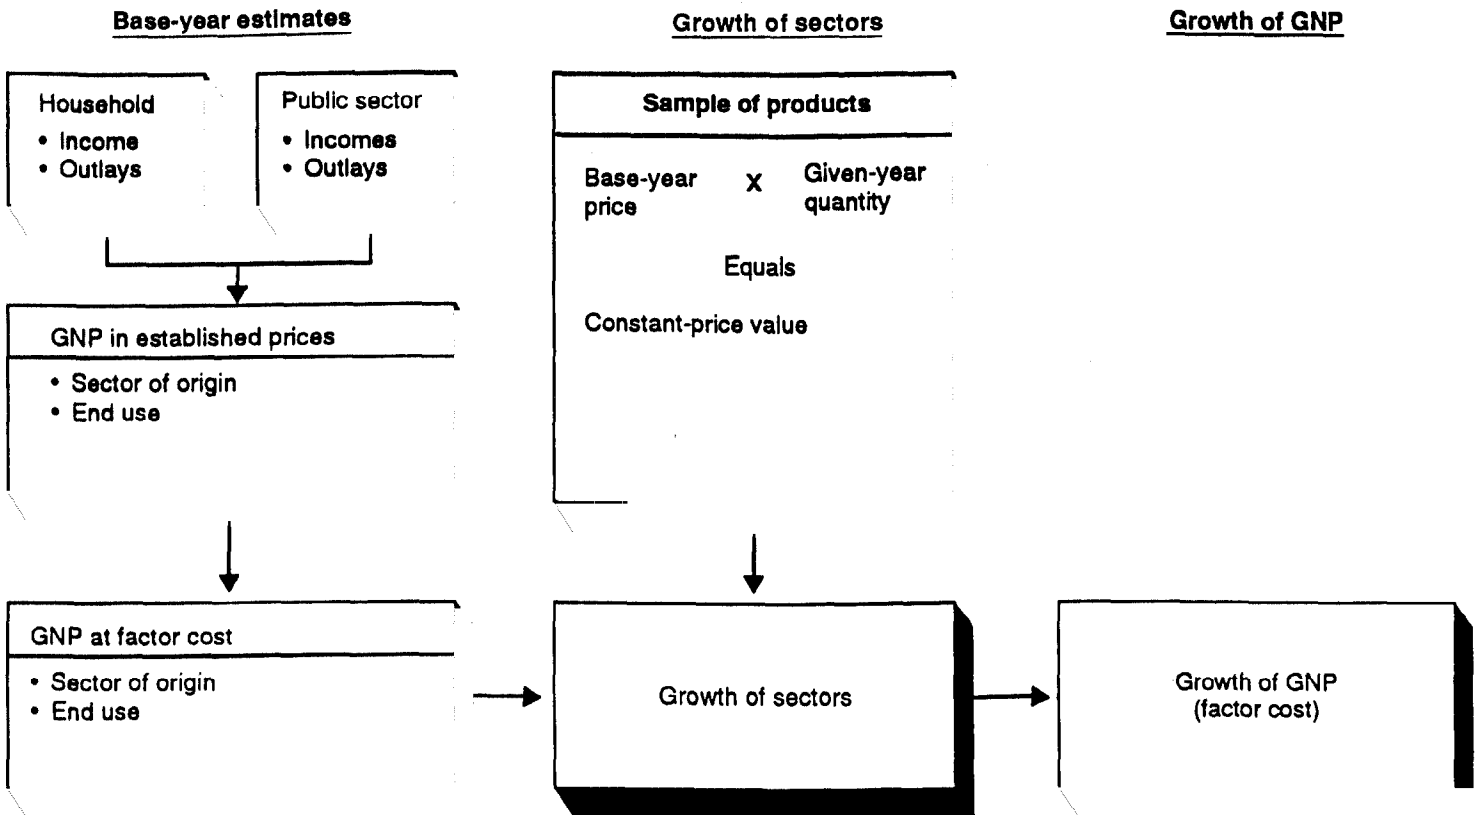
Base-year estimates

Household
• Income
• Outlays

Public sector
• Incomes
• Outlays

GNP in established prices
• Sector of origin
• End use

GNP at factor cost
• Sector of origin
• End use

Growth of sectors

Sample of products

Base-year price X Given-year quantity

Equals

Constant-price value

Growth of sectors

Growth of GNP

Growth of GNP (factor cost)